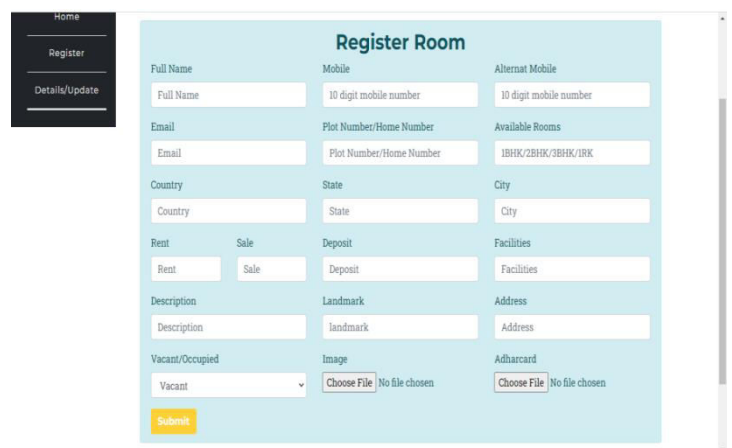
Home

Register

Details/Update

Register Room

Full Name
Full Name

Mobile
10 digit mobile number

Alternat Mobile
10 digit mobile number

Email
Email

Plot Number/Home Number
Plot Number/Home Number

Available Rooms
1BHK/2BHK/3BHK/1RK

Country
Country

State
State

City
City

Rent
Rent

Sale
Sale

Deposit
Deposit

Facilities
Facilities

Description
Description

Landmark
landmark

Address
Address

Vacant/Occupied
Vacant

Image
Choose File No file chosen

Adharcard
Choose File No file chosen

Submit